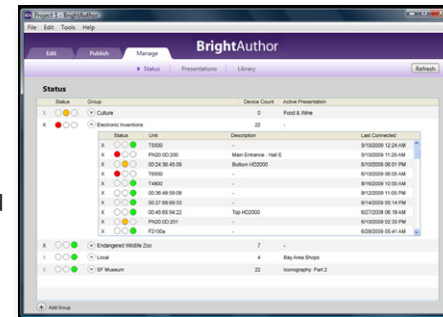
File Edit Tools Help

Edit Publish Manage BrightAuthor

Status Presentations Library Refresh

Status

| | Status | Group | Device Count | Active Presentation |
|---|---|---|---|---|
| X | | Culture | 0 | Food & Wine |
| X | | Electronic Inventions | 22 | - |

| | Status | Unit | Description | Last Connected |
|---|---|---|---|---|
| X | | T3500 | - | 5/10/2009 12:24 AM |
| X | | PN20:0D:200 | Main Entrance : Hall E | 5/10/2009 11:29 AM |
| X | | 00:24:36:45:09 | Bottom HD2000 | 6/10/2009 06:01 PM |
| X | | T6500 | - | 6/10/2009 06:05 AM |
| X | | T4800 | - | 8/16/2009 10:00 AM |
| X | | 00:36:48:59:06 | - | 8/12/2009 11:06 PM |
| X | | 00:27:68:69:33 | - | 6/14/2009 05:14 PM |
| X | | 00:45:65:54:22 | Top HD2000 | 6/27/2008 06:18 AM |
| X | | PN20:0D:201 | - | 6/10/2009 02:33 PM |
| X | | F2100e | - | 6/28/2009 05:41 AM |

| | Status | Group | Device Count | Active Presentation |
|---|---|---|---|---|
| X | | Endangered Wildlife Zoo | 7 | - |
| X | | Local | 4 | Bay Area Shops |
| X | | SF Museum | 22 | Iconography: Part 2 |

Add Group